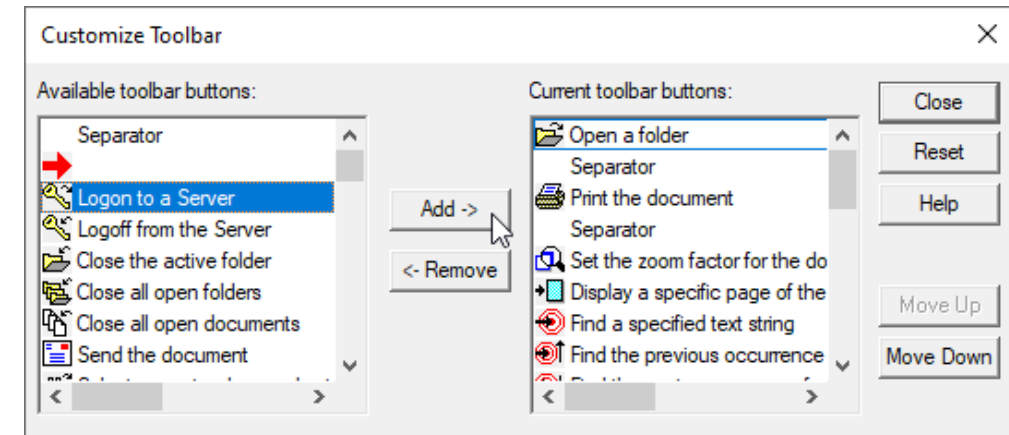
Customize Toolbar

Available toolbar buttons:

Separator

Logon to a Server

Logoff from the Server

Close the active folder

Close all open folders

Close all open documents

Send the document

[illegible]

Add ->

<- Remove

Current toolbar buttons:

Open a folder

Separator

Print the document

Separator

Set the zoom factor for the do

Display a specific page of the

Find a specified text string

Find the previous occurrence

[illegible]

Close

Reset

Help

Move Up

Move Down